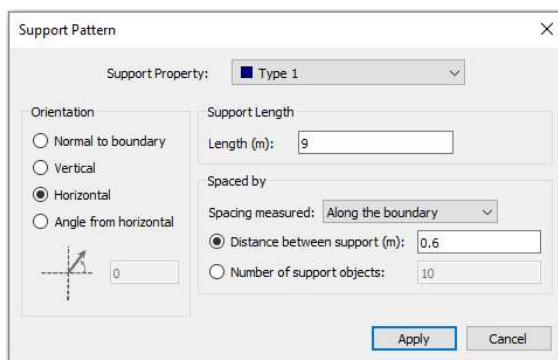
Support Pattern
×
Support Property: Type 1

Orientation
Normal to boundary
Vertical
Horizontal
Angle from horizontal
0

Support Length
Length (m): 9

Spaced by
Spacing measured: Along the boundary
Distance between support (m): 0.6
Number of support objects: 10

Apply
Cancel